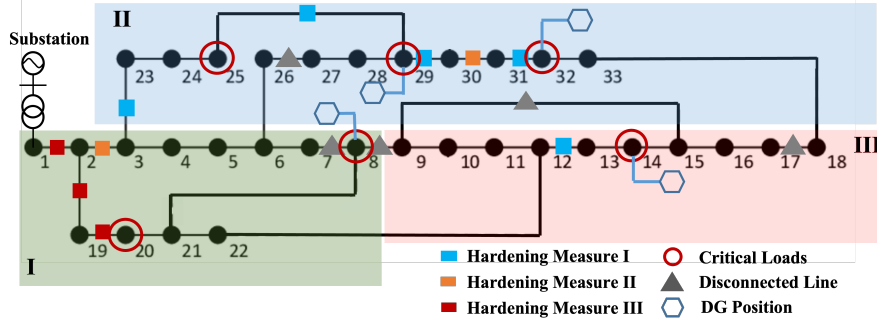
Substation

II

23 24 25 26 27 28 29 30 31 32 33

1 2 3 4 5 6 7 8 9 10 11 12 13 14 15 16 17 18

III

19 20 21 22

I

Hardening Measure I
Hardening Measure II
Hardening Measure III
Critical Loads
Disconnected Line
DG Position